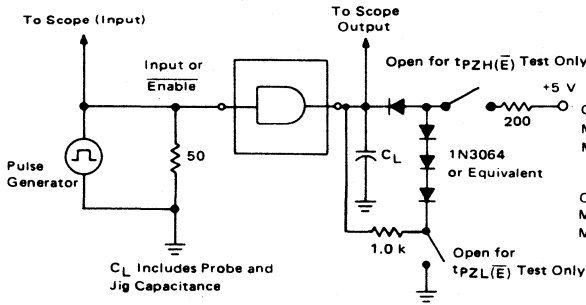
To Scope (Input)

To Scope Output

Input or $\overline{\text{Enable}}$

Open for $t_{PZH(\overline{E})}$ Test Only

+5 V

200

C

M

M

Pulse Generator

50

$C_L$

1N3064 or Equivalent

C

M

M

1.0 k

Open for $t_{PZL(\overline{E})}$ Test Only

$C_L$ Includes Probe and Jig Capacitance